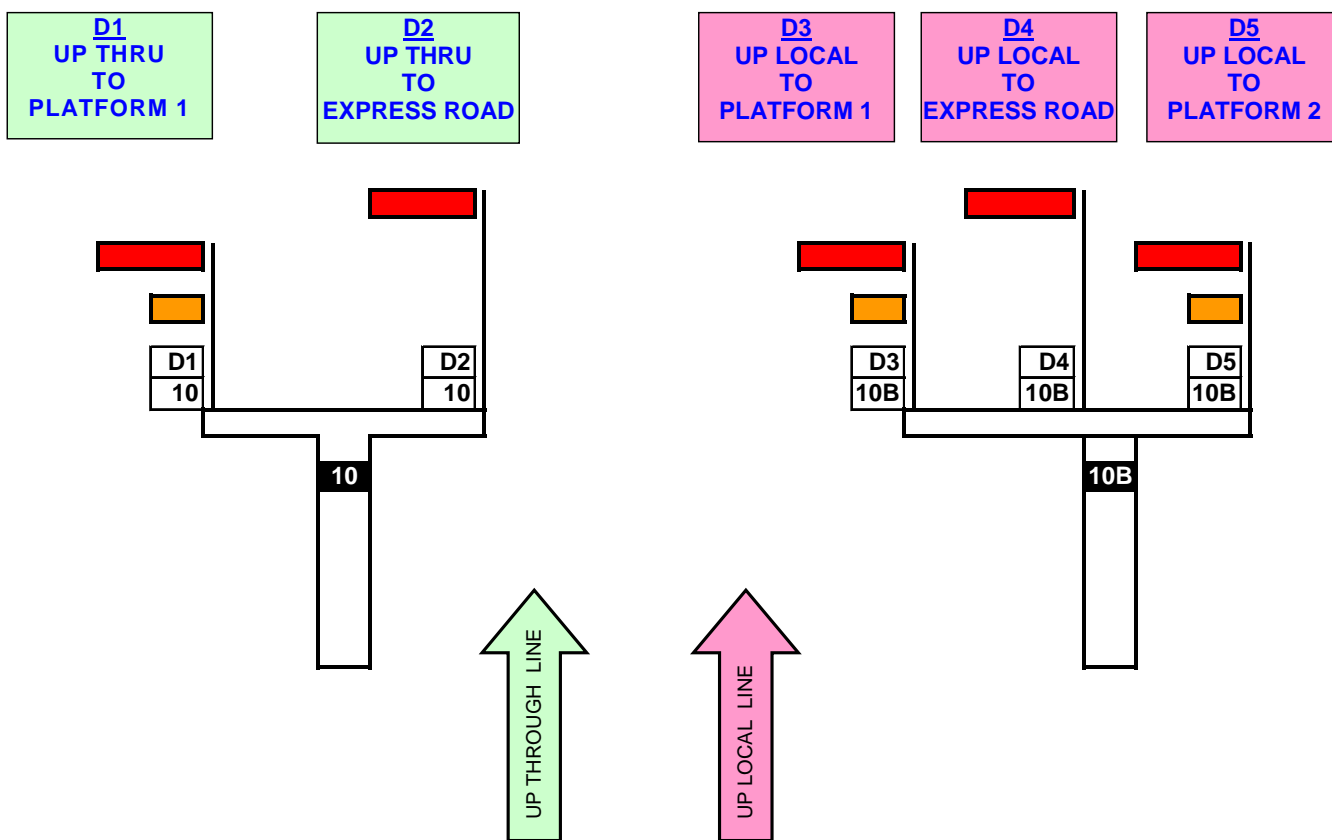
D1
UP THRU
TO
PLATFORM 1

D2
UP THRU
TO
EXPRESS ROAD

D3
UP LOCAL
TO
PLATFORM 1

D4
UP LOCAL
TO
EXPRESS ROAD

D5
UP LOCAL
TO
PLATFORM 2

D1
10

D2
10

10

D3
10B

D4
10B

D5
10B

10B

UP THROUGH LINE

UP LOCAL LINE